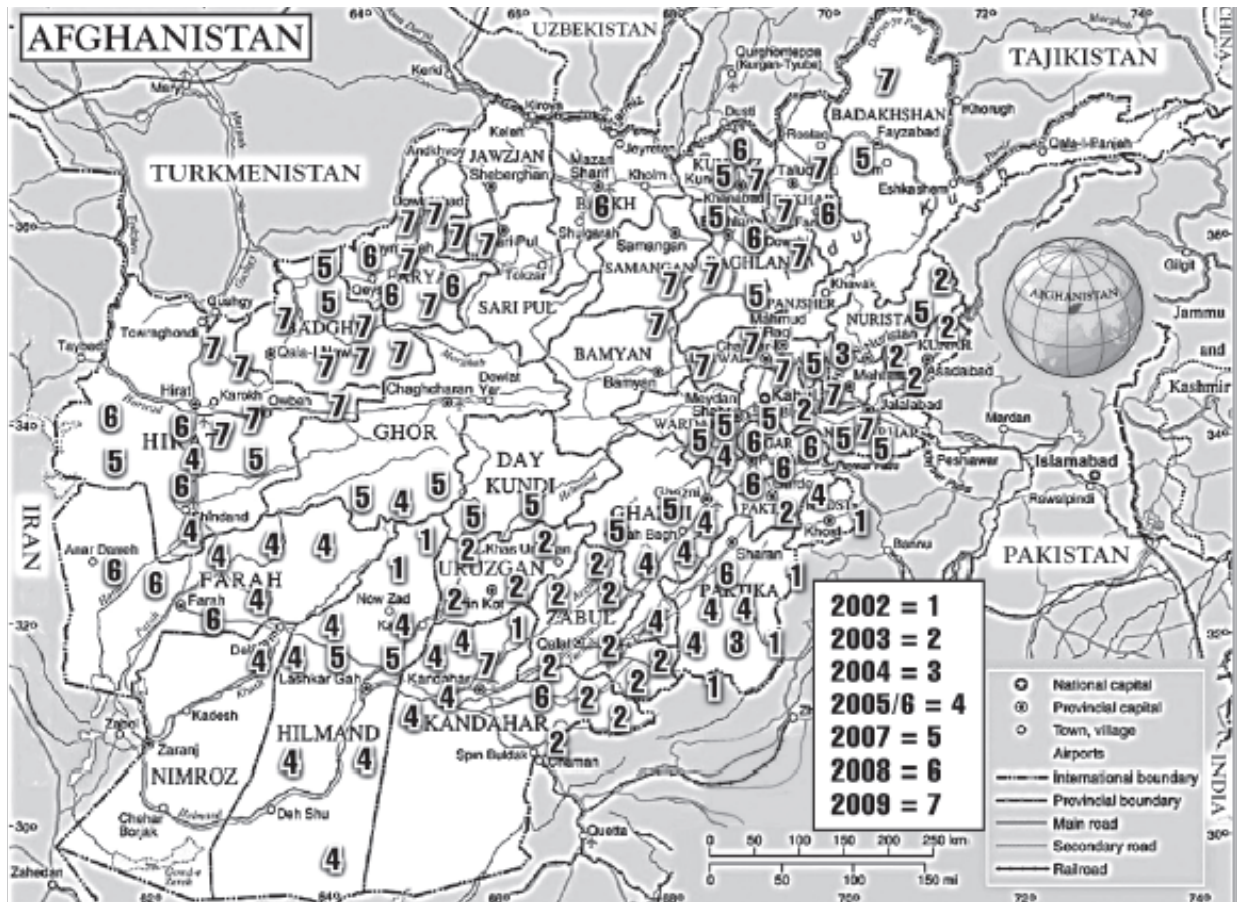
AFGHANISTAN

UZBEKISTAN

TAJIKISTAN

TURKMENISTAN

CHINA

JAWZJAN

BADAKHSHAN

SARI PUL

SAMANGAN

BAMYAN

GHOR

DAY KUNDI

URUZGAN

ZABUL

FARAH

HILMAND

NIMROZ

KANDAHAR

PAKTIKA

IRAN

PAKISTAN

INDIA

Jammu and Kashmir

Islamabad

Peshawar

Rawalpindi

Quetta

Zahedan

Zaranj

Lashkar Gah

Kandahar

Spin Buldak

Chaman

Farah

Hirat

Qala-i-Naw

Chaghcharan

Bamyan

Mazar-i-Sharif

Sheberghan

Kholm

Samangan

Fayzabad

Eshkashem

Khorugh

Gilgit

Jalalabad

Asadabad

Mardan

Kadesh

Deh Shu

Chahar Borjak

Now Zad

Qalat

Ghazni

Sharan

Khost

Shindand

Asar Dasseh

Towraghondi

Taybad

Gulran

Karokh

Owbeh

Dowlat Yar

Maymana

Andkhvoy

Kerki

Mary

Kelaft

Kiroya

Jeyrnton

Shulgarah

Qurghonteppa (Kurgan-Tyube)

Dusti

Taluqan

Rostaq

Khavak

Panjsher

Nuristan

Kunar

Mahmud Raqi

Meydan Shahr

Sar Pul

Tokzar

Qeysar

Dowlatabad

Qala-i-Panjeh

Bannu

Delaram

Khash

Zabol

2002 = 1
2003 = 2
2004 = 3
2005/6 = 4
2007 = 5
2008 = 6
2009 = 7

National capital
Provincial capital
Town, village
Airports
International boundary
Provincial boundary
Main road
Secondary road
Railroad

0 50 100 150 200 250 km
0 50 100 150 mi

64° 66° 68° 70° 72° 74°
36° 34° 32° 30°